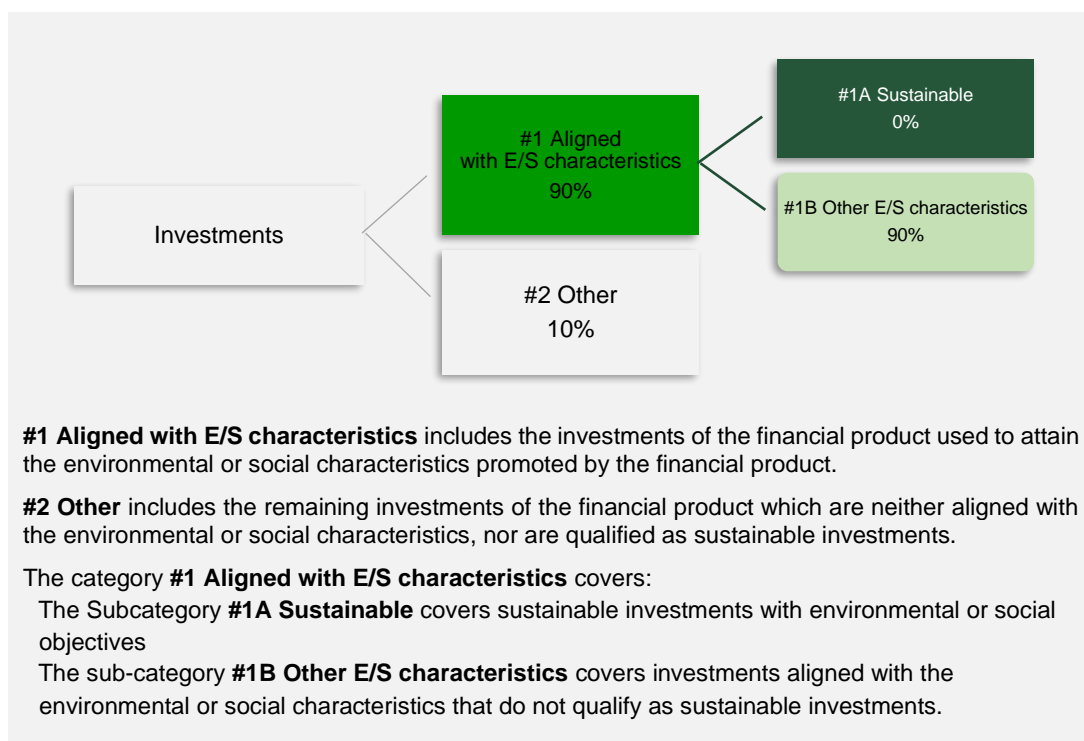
Investments

#1 Aligned with E/S characteristics
90%

#2 Other
10%

#1A Sustainable
0%

#1B Other E/S characteristics
90%

**#1 Aligned with E/S characteristics** includes the investments of the financial product used to attain the environmental or social characteristics promoted by the financial product.

**#2 Other** includes the remaining investments of the financial product which are neither aligned with the environmental or social characteristics, nor are qualified as sustainable investments.

The category **#1 Aligned with E/S characteristics** covers:

The Subcategory **#1A Sustainable** covers sustainable investments with environmental or social objectives

The sub-category **#1B Other E/S characteristics** covers investments aligned with the environmental or social characteristics that do not qualify as sustainable investments.